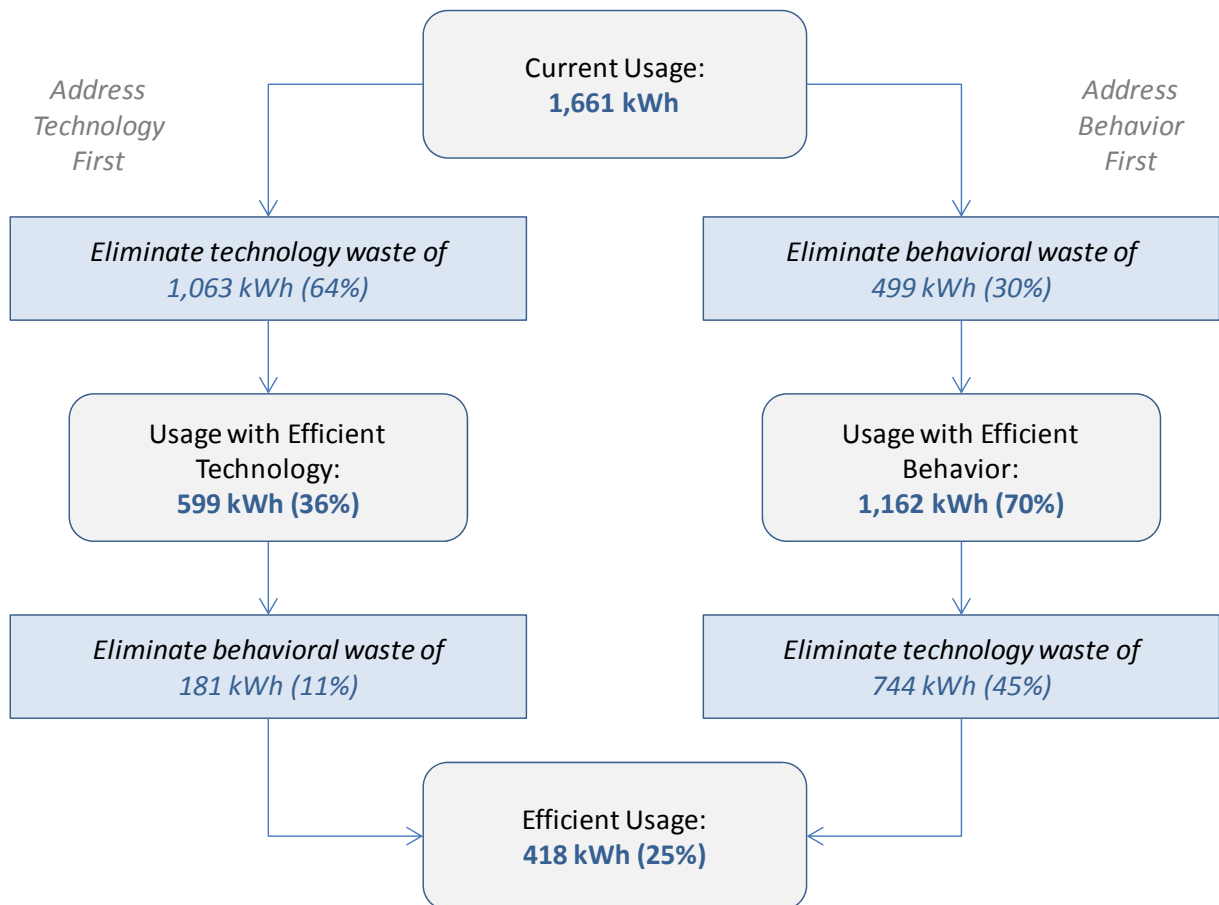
Current Usage:
1,661 kWh

Address Technology First

Address Behavior First

Eliminate technology waste of
1,063 kWh (64%)

Usage with Efficient Technology:
599 kWh (36%)

Eliminate behavioral waste of
181 kWh (11%)

Eliminate behavioral waste of
499 kWh (30%)

Usage with Efficient Behavior:
1,162 kWh (70%)

Eliminate technology waste of
744 kWh (45%)

Efficient Usage:
418 kWh (25%)